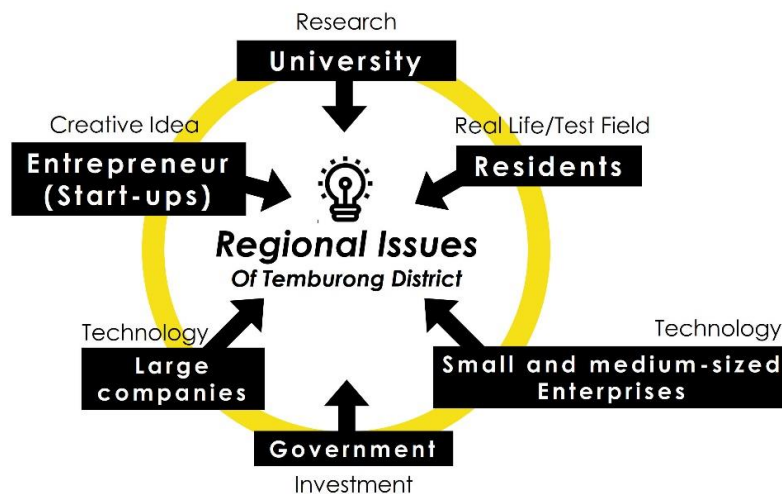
Research
University

Creative Idea
Entrepreneur (Start-ups)

Real Life/Test Field
Residents

Regional Issues
Of Temburong District

Technology
Large companies

Technology
Small and medium-sized Enterprises

Government
Investment